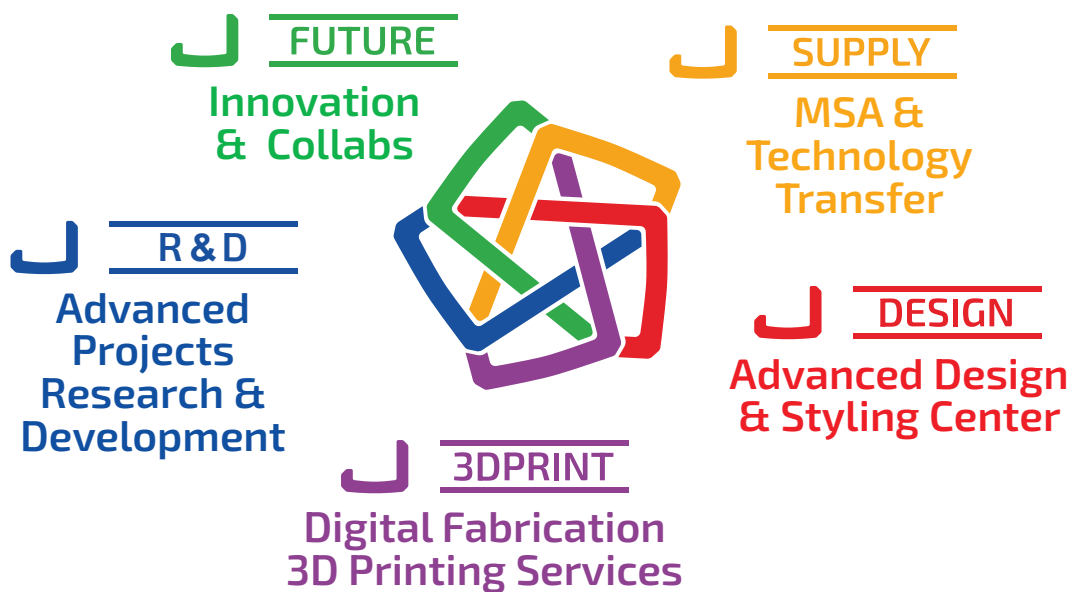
J FUTURE
Innovation & Collabs

J SUPPLY
MSA & Technology Transfer

J R & D
Advanced Projects Research & Development

J DESIGN
Advanced Design & Styling Center

J 3DPRINT
Digital Fabrication 3D Printing Services